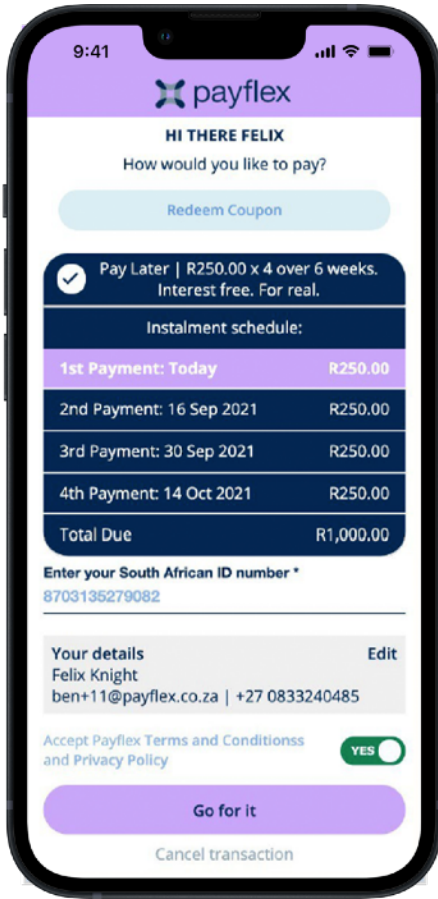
9:41

payflex

HI THERE FELIX

How would you like to pay?

Redeem Coupon

Pay Later | R250.00 x 4 over 6 weeks. Interest free. For real.

Instalment schedule:

| 1st Payment: Today | R250.00 |
|---|---|
| 2nd Payment: 16 Sep 2021 | R250.00 |
| 3rd Payment: 30 Sep 2021 | R250.00 |
| 4th Payment: 14 Oct 2021 | R250.00 |
| Total Due | R1,000.00 |

Enter your South African ID number *

8703135279082

Your details

Edit

Felix Knight

ben+11@payflex.co.za | +27 0833240485

Accept Payflex Terms and Conditionss and Privacy Policy

YES

Go for it

Cancel transaction